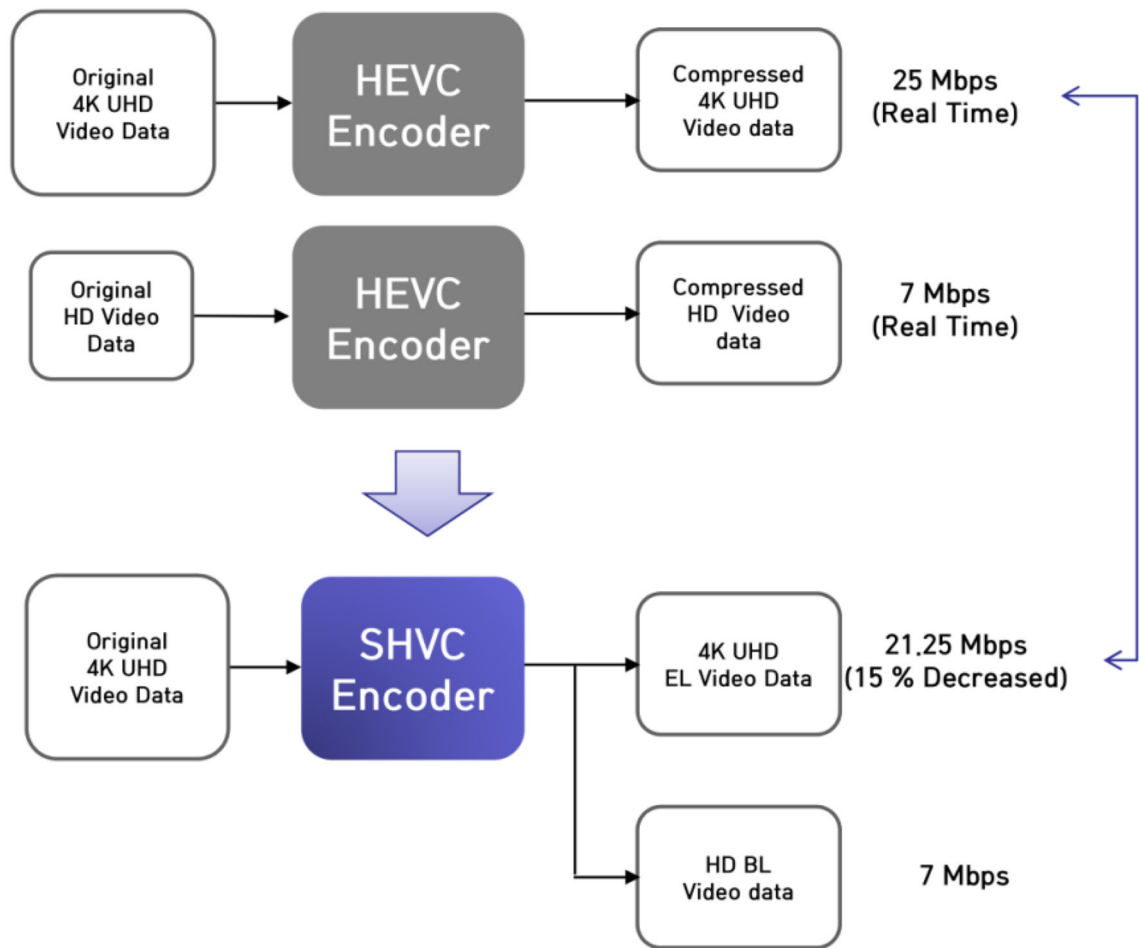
Original 4K UHD Video Data

HEVC Encoder

Compressed 4K UHD Video data

25 Mbps (Real Time)

Original HD Video Data

HEVC Encoder

Compressed HD Video data

7 Mbps (Real Time)

Original 4K UHD Video Data

SHVC Encoder

4K UHD EL Video Data

21.25 Mbps (15 % Decreased)

HD BL Video data

7 Mbps